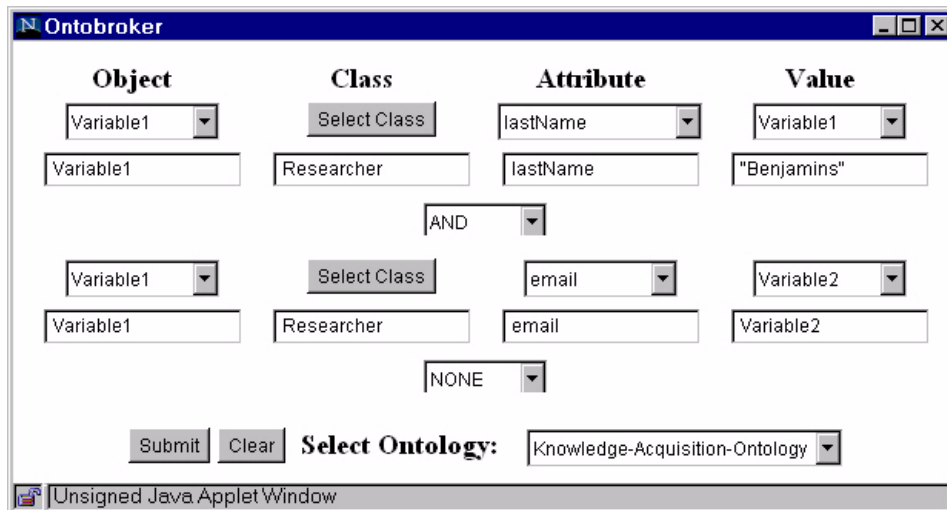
Ontobroker

Object | Class | Attribute | Value

Variable1
Select Class
lastName
Variable1

Variable1
Researcher
lastName
"Benjamins"

AND

Variable1
Select Class
email
Variable2

Variable1
Researcher
email
Variable2

NONE

Submit Clear Select Ontology: Knowledge-Acquisition-Ontology

Unsigned Java Applet Window